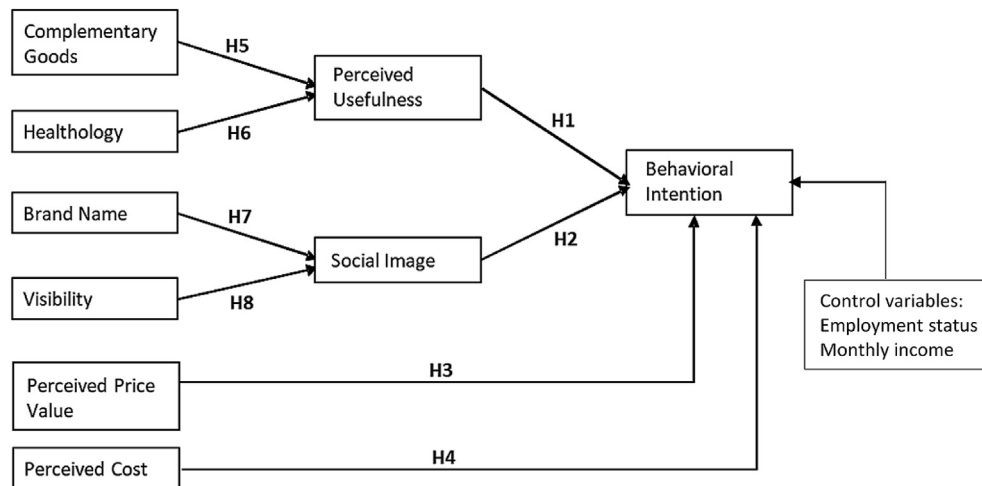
Complementary Goods

H5

Perceived Usefulness

Healthology

H6

H1

Behavioral Intention

Brand Name

H7

Social Image

H2

Visibility

H8

Control variables:
Employment status
Monthly income

Perceived Price Value

H3

Perceived Cost

H4